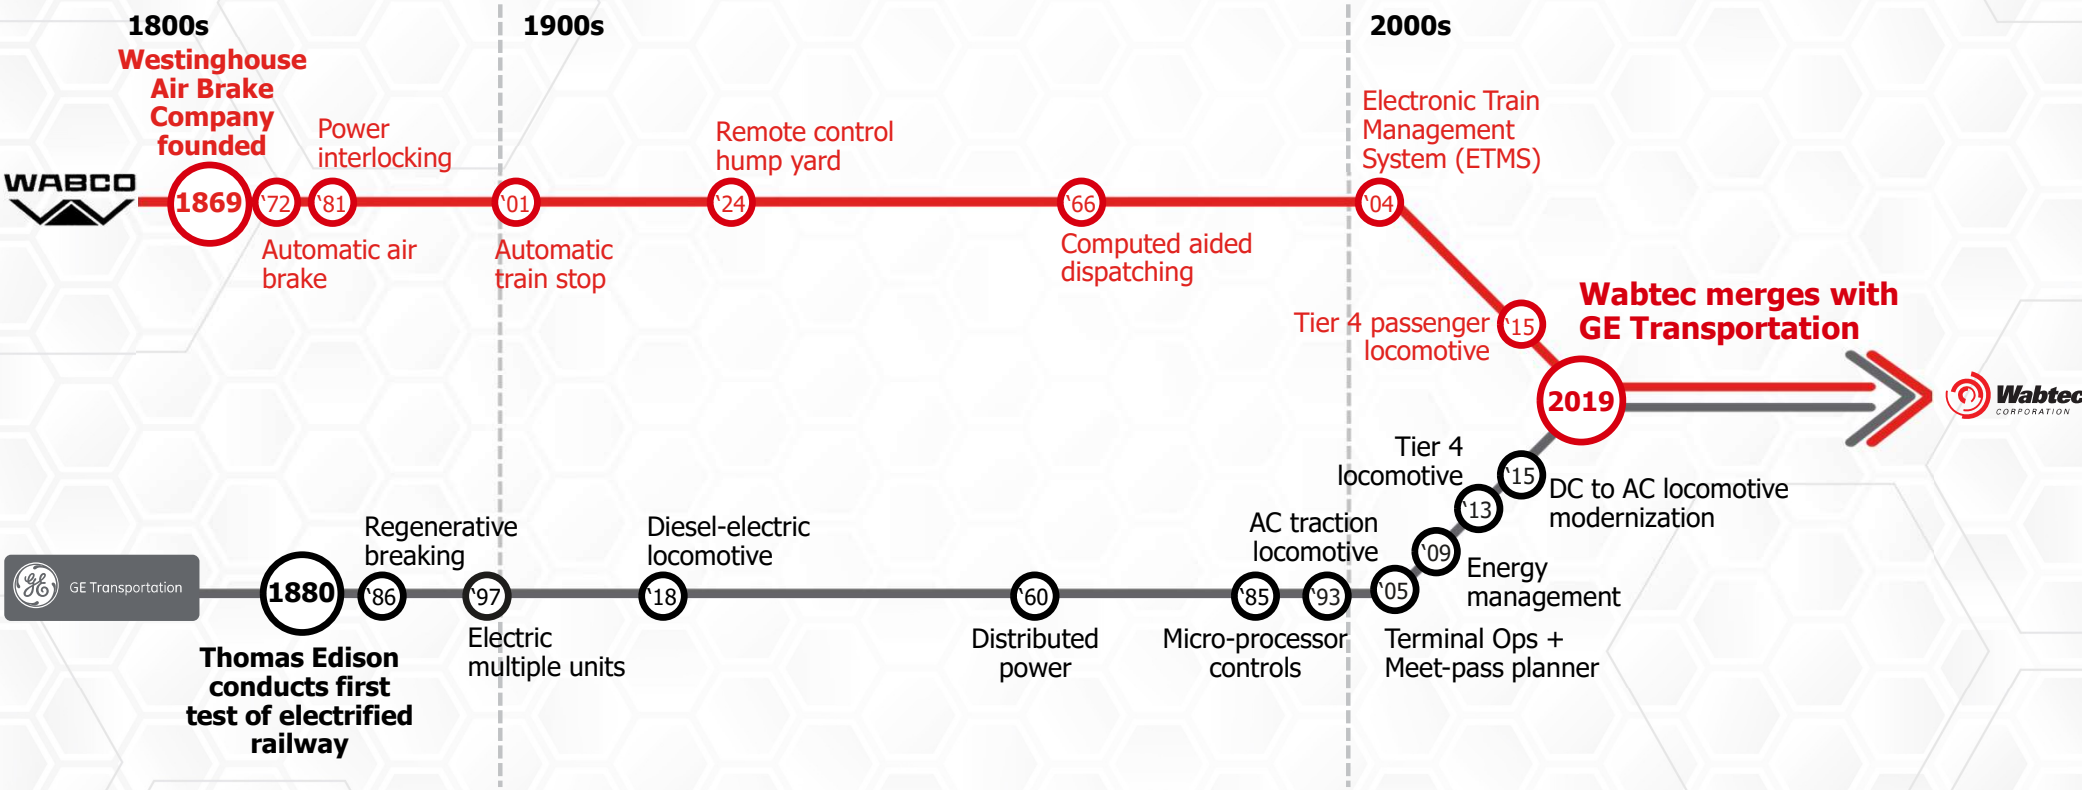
1800s

1900s

2000s

Westinghouse Air Brake Company founded

Power interlocking

Remote control hump yard

Electronic Train Management System (ETMS)

WABCO

1869

'72

'81

'01

'24

'66

'04

Automatic air brake

Automatic train stop

Computed aided dispatching

Tier 4 passenger locomotive

'15

Wabtec merges with GE Transportation

2019

Wabtec CORPORATION

Tier 4 locomotive

'15

DC to AC locomotive modernization

'13

AC traction locomotive

Regenerative breaking

Diesel-electric locomotive

'09

Energy management

GE Transportation

1880

'86

'97

'18

'60

'85

'93

'05

Thomas Edison conducts first test of electrified railway

Electric multiple units

Distributed power

Micro-processor controls

Terminal Ops + Meet-pass planner